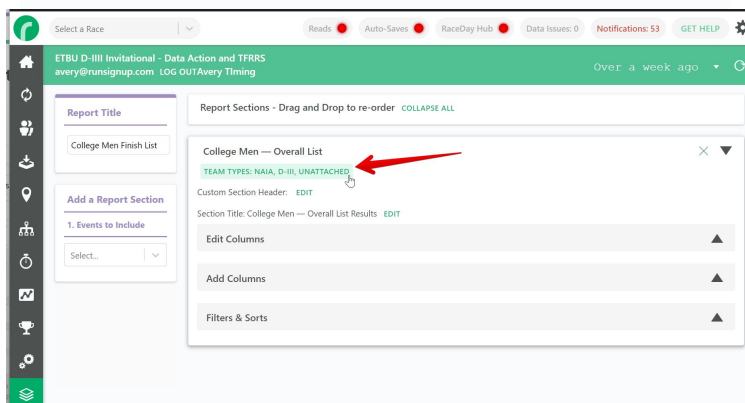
Select a Race

Reads

Auto-Saves

RaceDay Hub

Data Issues: 0

Notifications: 53

GET HELP

ETBU D-IIII Invitational - Data Action and TFRRS
avery@runsignup.com LOG OUTAvery TIming

Over a week ago

Report Title

College Men Finish List

Add a Report Section

1. Events to Include

Select...

Report Sections - Drag and Drop to re-order COLLAPSE ALL

College Men — Overall List

TEAM TYPES: NAIA, D-III, UNATTACHED

Custom Section Header: EDIT

Section Title: College Men — Overall List Results EDIT

Edit Columns

Add Columns

Filters & Sorts